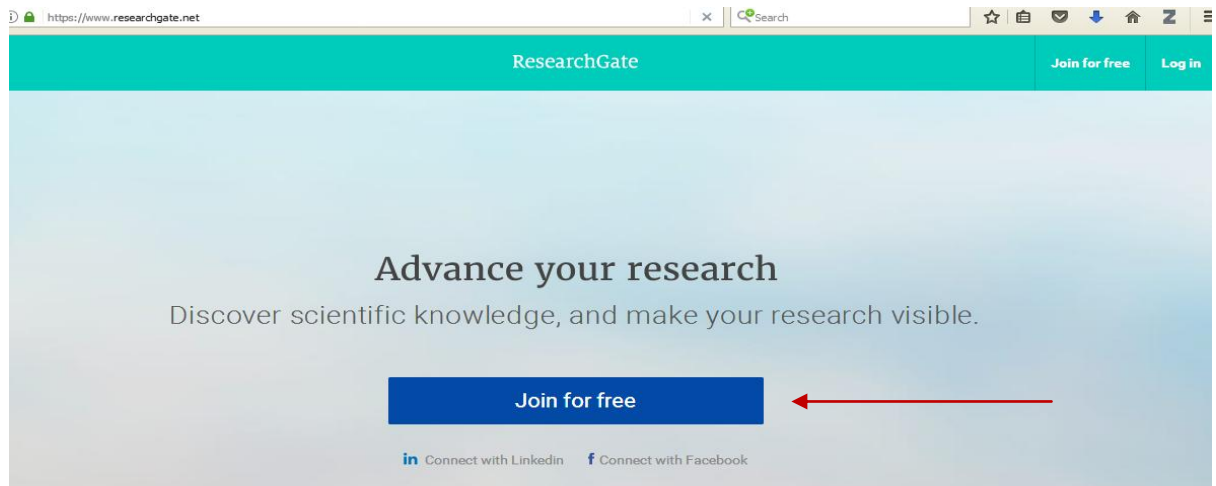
https://www.researchgate.net

Search

ResearchGate

Join for free

Log in

Advance your research

Discover scientific knowledge, and make your research visible.

Join for free

in Connect with Linkedin

f Connect with Facebook